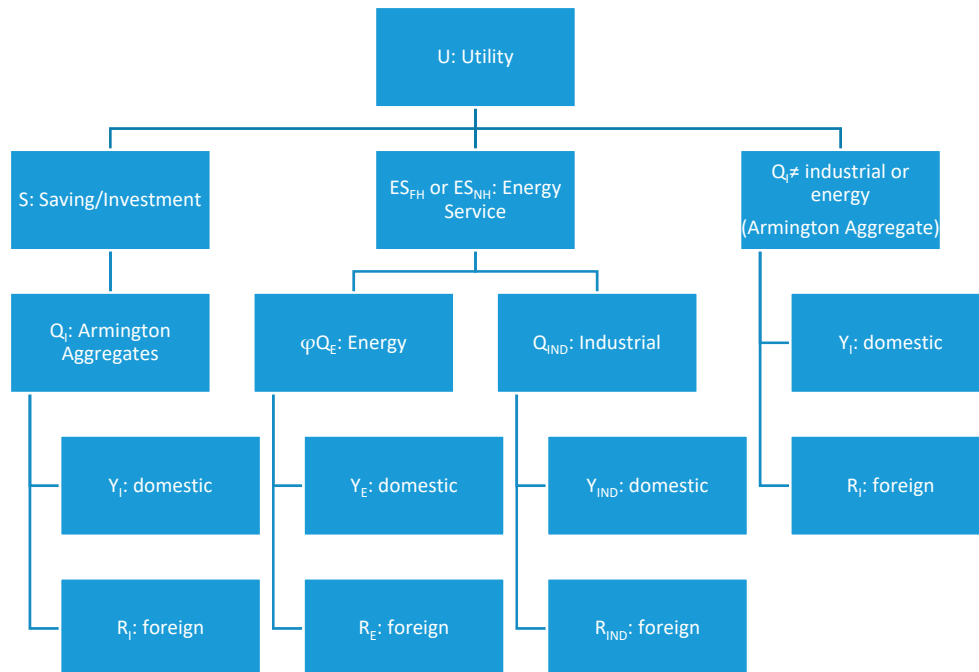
U: Utility

S: Saving/Investment

$ES_{FH}$ or $ES_{NH}$: Energy Service

$Q_I \neq$ industrial or energy (Armington Aggregate)

$Q_I$: Armington Aggregates

$\varphi Q_E$: Energy

$Q_{IND}$: Industrial

$Y_I$: domestic

$R_I$: foreign

$Y_I$: domestic

$R_I$: foreign

$Y_E$: domestic

$R_E$: foreign

$Y_{IND}$: domestic

$R_{IND}$: foreign